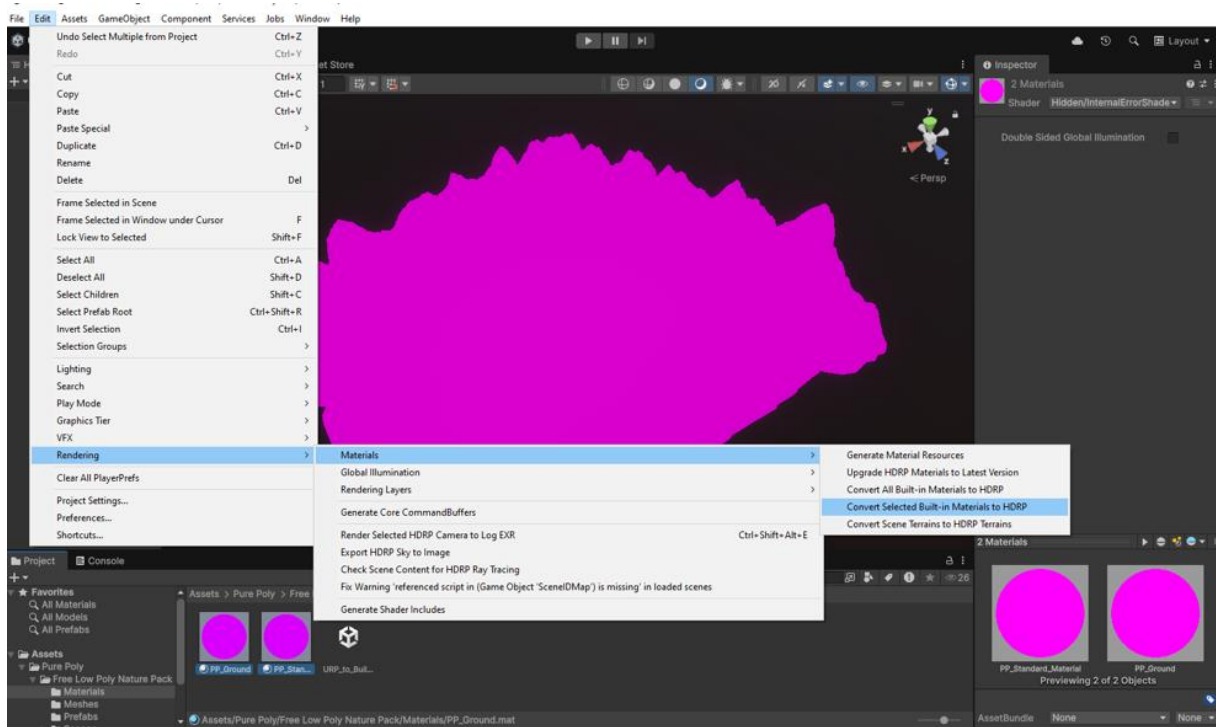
File Edit Assets GameObject Component Services Jobs Window Help

Undo Select Multiple from Project Ctrl+Z
Redo Ctrl+Y
Cut Ctrl+X
Copy Ctrl+C
Paste Ctrl+V
Paste Special
Duplicate Ctrl+D
Rename
Delete Del
Frame Selected in Scene
Frame Selected in Window under Cursor F
Lock View to Selected Shift+F
Select All Ctrl+A
Deselect All Shift+D
Select Children Shift+C
Select Prefab Root Ctrl+Shift+R
Invert Selection Ctrl+I
Selection Groups
Lighting
Search
Play Mode
Graphics Tier
VFX
Rendering
Clear All PlayerPrefs
Project Settings...
Preferences...
Shortcuts...

Materials
Global Illumination
Rendering Layers
Generate Core CommandBuffers
Render Selected HDRP Camera to Log EXR Ctrl+Shift+Alt+E
Export HDRP Sky to Image
Check Scene Content for HDRP Ray Tracing
Fix Warning 'referenced script in (Game Object 'SceneIDMap') is missing' in loaded scenes
Generate Shader Includes

Generate Material Resources
Upgrade HDRP Materials to Latest Version
Convert All Built-in Materials to HDRP
Convert Selected Built-in Materials to HDRP
Convert Scene Terrains to HDRP Terrains

et Store
< Persp
Layout
Inspector
2 Materials
Shader Hidden/InternalErrorShader
Double Sided Global Illumination

Project Console
Favorites
All Materials
All Models
All Prefabs
Assets
Pure Poly
Free Low Poly Nature Pack
Materials
Meshes
Prefabs
Assets > Pure Poly > Free
PP_Ground PP_Stan... URP_to_Buil...
26
Assets/Pure Poly/Free Low Poly Nature Pack/Materials/PP_Ground.mat

2 Materials
PP_Standard_Material PP_Ground
Previewing 2 of 2 Objects
AssetBundle None None